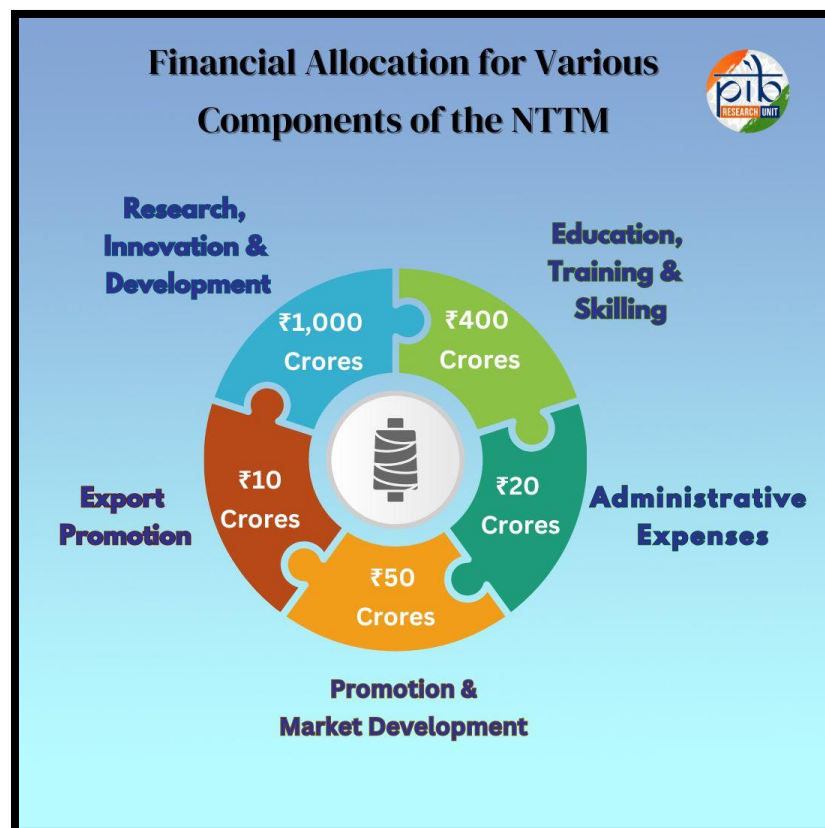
Financial Allocation for Various Components of the NTTM

pib RESEARCH UNIT

Research, Innovation & Development

₹1,000 Crores

Education, Training & Skilling

₹400 Crores

Export Promotion

₹10 Crores

₹20 Crores

Administrative Expenses

₹50 Crores

Promotion & Market Development